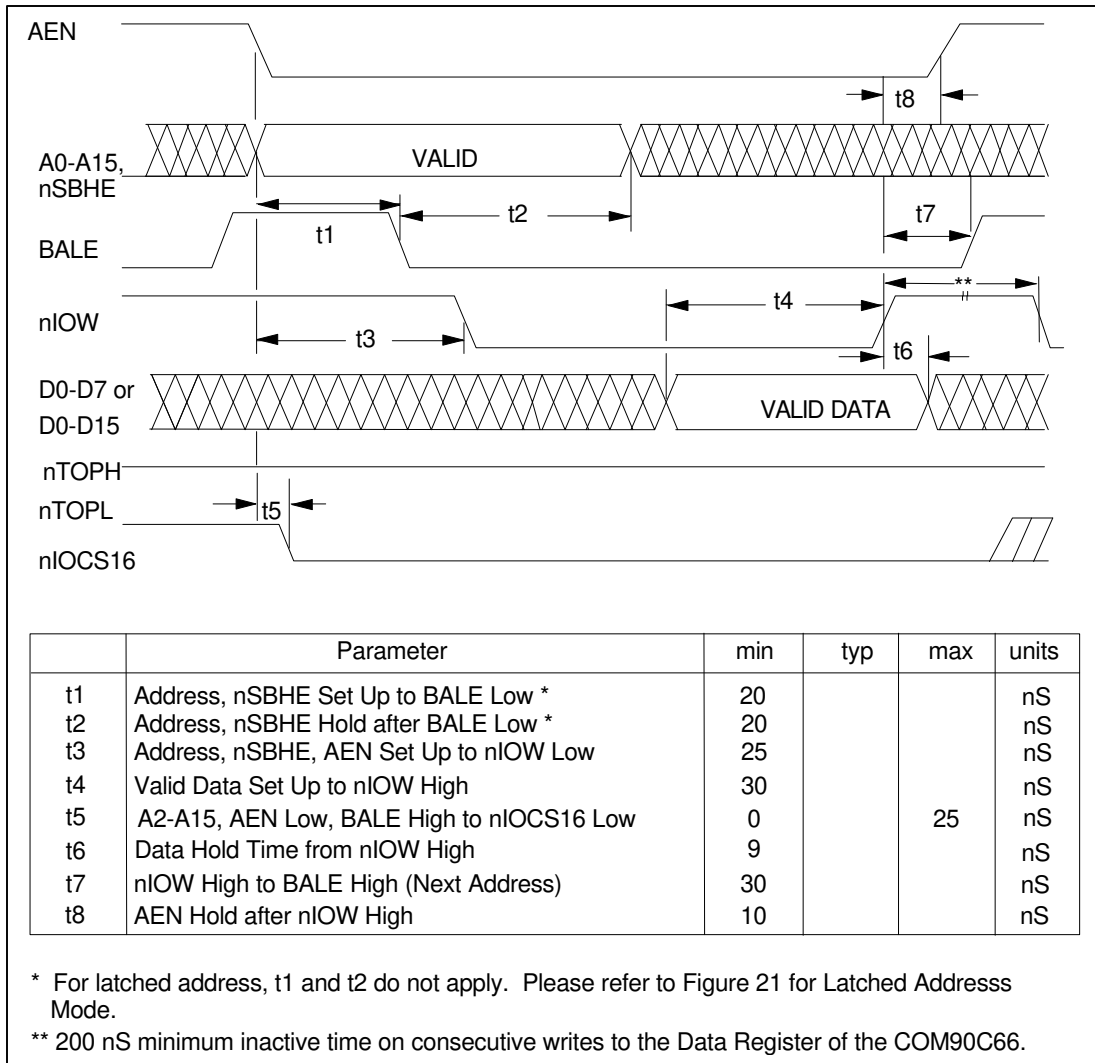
AEN

t8

A0-A15, nSBHE

VALID

t2

t7

t1

BALE

**

t4

nIOW

t3

t6

D0-D7 or D0-D15

VALID DATA

nTOPH

nTOPL

t5

nIOCS16

| | Parameter | min | typ | max | units |
|---|---|---|---|---|---|
| t1 | Address, nSBHE Set Up to BALE Low * | 20 | | | nS |
| t2 | Address, nSBHE Hold after BALE Low * | 20 | | | nS |
| t3 | Address, nSBHE, AEN Set Up to nIOW Low | 25 | | | nS |
| t4 | Valid Data Set Up to nIOW High | 30 | | | nS |
| t5 | A2-A15, AEN Low, BALE High to nIOCS16 Low | 0 | | 25 | nS |
| t6 | Data Hold Time from nIOW High | 9 | | | nS |
| t7 | nIOW High to BALE High (Next Address) | 30 | | | nS |
| t8 | AEN Hold after nIOW High | 10 | | | nS |

* For latched address, t1 and t2 do not apply. Please refer to Figure 21 for Latched Addresss Mode.

** 200 nS minimum inactive time on consecutive writes to the Data Register of the COM90C66.